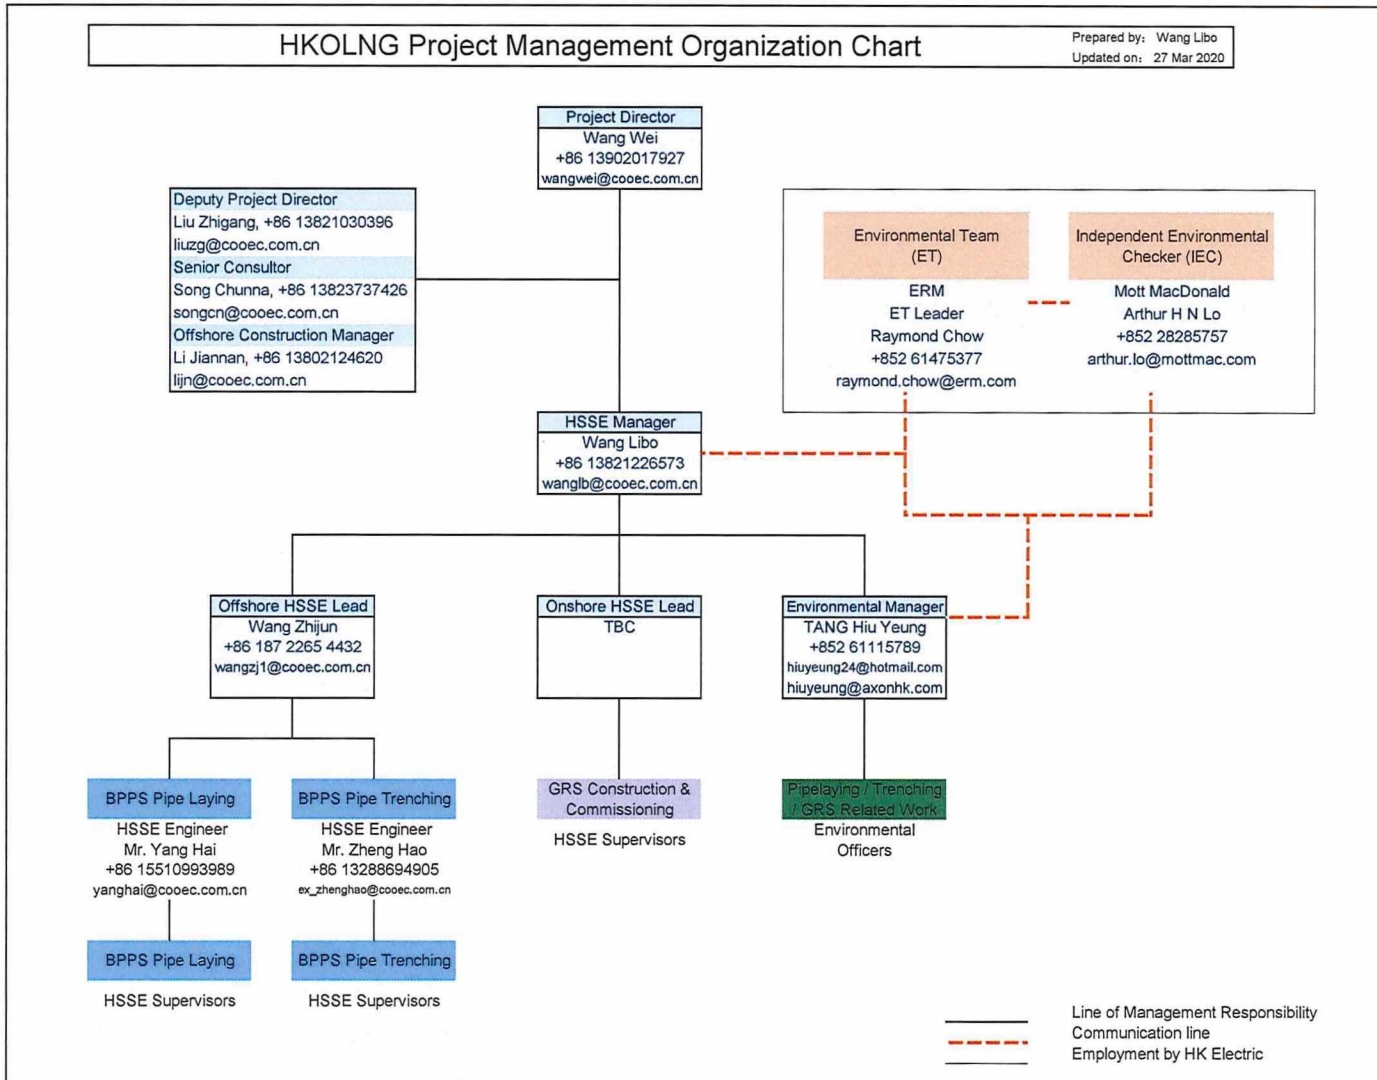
HKOLNG Project Management Organization Chart

Prepared by: Wang Libo
Updated on: 27 Mar 2020

Project Director
Wang Wei
+86 13902017927
wangwei@cooec.com.cn

Deputy Project Director
Liu Zhigang, +86 13821030396
liuzg@cooec.com.cn
Senior Consultor
Song Chunna, +86 13823737426
songcn@cooec.com.cn
Offshore Construction Manager
Li Jiannan, +86 13802124620
lijn@cooec.com.cn

Environmental Team (ET)
ERM
ET Leader
Raymond Chow
+852 61475377
raymond.chow@erm.com

Independent Environmental Checker (IEC)
Mott MacDonald
Arthur H N Lo
+852 28285757
arthur.lo@mottmac.com

HSSE Manager
Wang Libo
+86 13821226573
wanglb@cooec.com.cn

Offshore HSSE Lead
Wang Zhijun
+86 187 2265 4432
wangzj1@cooec.com.cn

Onshore HSSE Lead
TBC

Environmental Manager
TANG Hiu Yeung
+852 61115789
hiuyeung24@hotmail.com
hiuyeung@axonhk.com

BPPS Pipe Laying
HSSE Engineer
Mr. Yang Hai
+86 15510993989
yanghai@cooec.com.cn

BPPS Pipe Trenching
HSSE Engineer
Mr. Zheng Hao
+86 13288694905
ex_zhenghao@cooec.com.cn

GRS Construction & Commissioning
HSSE Supervisors

Pipelaying / Trenching / GRS Related Work
Environmental Officers

BPPS Pipe Laying
HSSE Supervisors

BPPS Pipe Trenching
HSSE Supervisors

Line of Management Responsibility
Communication line
Employment by HK Electric